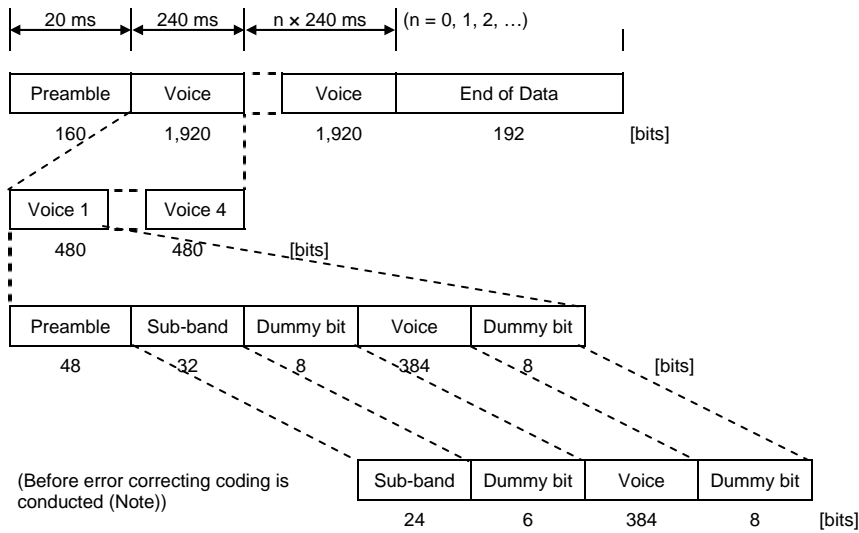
20 ms
240 ms
n × 240 ms
(n = 0, 1, 2, …)

| Preamble | Voice | Voice | End of Data |
|---|---|---|---|
| 160 | 1,920 | 1,920 | 192 |

[bits]

| Voice 1 | Voice 4 |
|---|---|
| 480 | 480 |

[bits]

| Preamble | Sub-band | Dummy bit | Voice | Dummy bit |
|---|---|---|---|---|
| 48 | 32 | 8 | 384 | 8 |

[bits]

(Before error correcting coding is conducted (Note))

| Sub-band | Dummy bit | Voice | Dummy bit |
|---|---|---|---|
| 24 | 6 | 384 | 8 |

[bits]